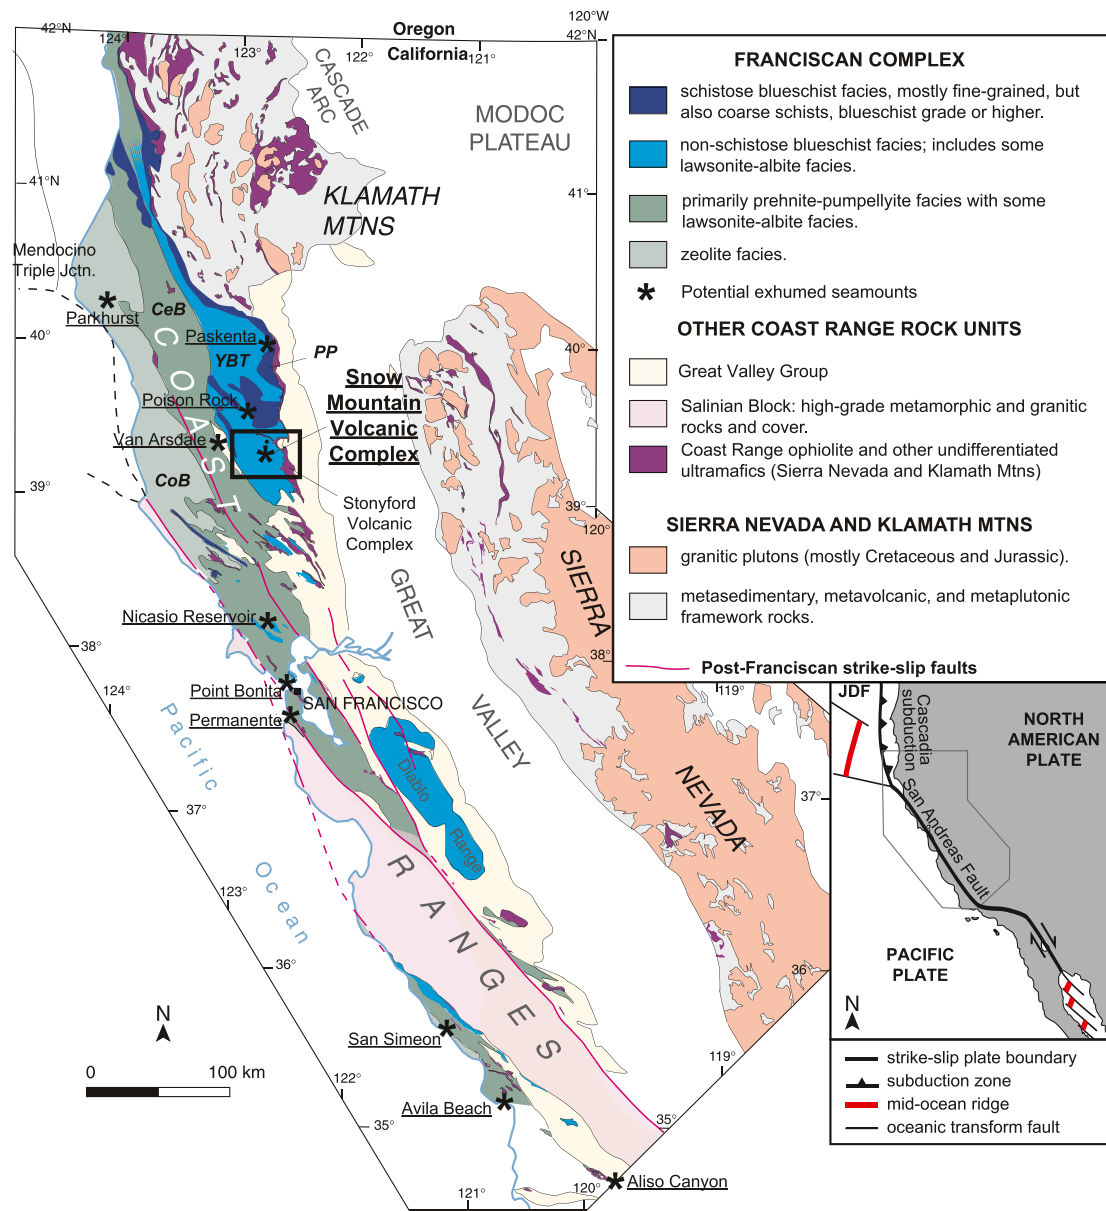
42°N
124°
123°
122°
Oregon
California
121°
120°W
42°N
CASCADE ARC
MODOC PLATEAU
KLAMATH MTNS
41°N
41°
Mendocino Triple Jctn.
Parkhurst
CeB
40°
Paskenta
PP
YBT
40°
Snow Mountain Volcanic Complex
Poison Rock
Van Arsdale
COAST
39°
CoB
Stonyford Volcanic Complex
39°
120°
SIERRA
GREAT
Nicasio Reservoir
38°
38°
124°
Point Bonita
SAN FRANCISCO
119°
Permanente
VALLEY
Pacific
Diablo Range
37°
NEVADA
37°
123°
Ocean
RANGES
36°
36°
N
0
100 km
San Simeon
119°
122°
Avila Beach
35°
35°
121°
120°
Aliso Canyon

FRANCISCAN COMPLEX
schistose blueschist facies, mostly fine-grained, but also coarse schists, blueschist grade or higher.
non-schistose blueschist facies; includes some lawsonite-albite facies.
primarily prehnite-pumpellyite facies with some lawsonite-albite facies.
zeolite facies.
Potential exhumed seamounts
OTHER COAST RANGE ROCK UNITS
Great Valley Group
Salinian Block: high-grade metamorphic and granitic rocks and cover.
Coast Range ophiolite and other undifferentiated ultramafics (Sierra Nevada and Klamath Mtns)
SIERRA NEVADA AND KLAMATH MTNS
granitic plutons (mostly Cretaceous and Jurassic).
metasedimentary, metavolcanic, and metaplutonic framework rocks.
Post-Franciscan strike-slip faults

JDF
Cascadia subduction
NORTH AMERICAN PLATE
San Andreas Fault
PACIFIC PLATE
N
strike-slip plate boundary
subduction zone
mid-ocean ridge
oceanic transform fault